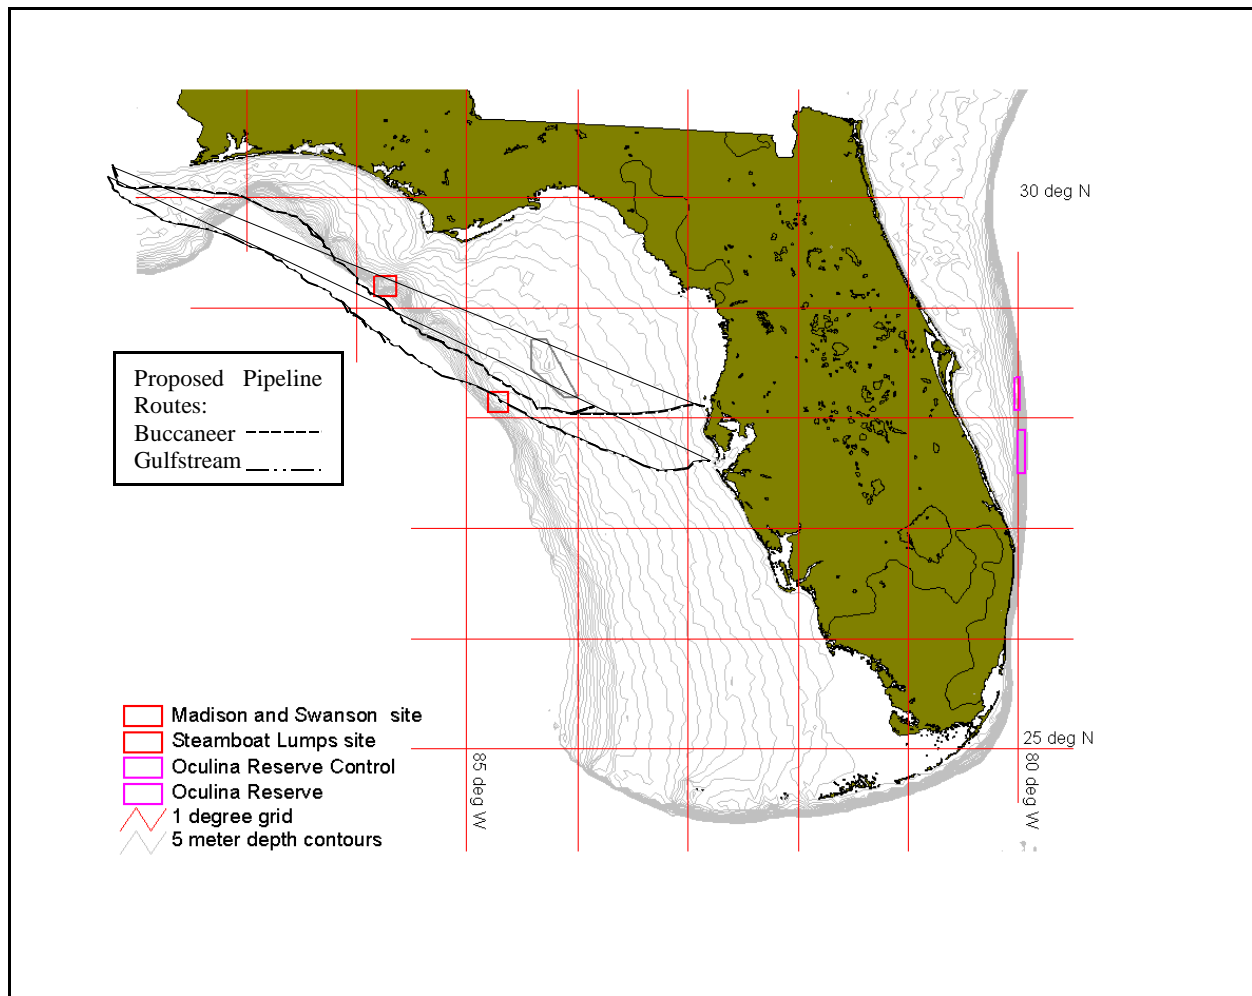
30 deg N

Proposed Pipeline Routes:
Buccaneer
Gulfstream

25 deg N

85 deg W

80 deg W

Madison and Swanson site
Steamboat Lumps site
Oculina Reserve Control
Oculina Reserve
1 degree grid
5 meter depth contours